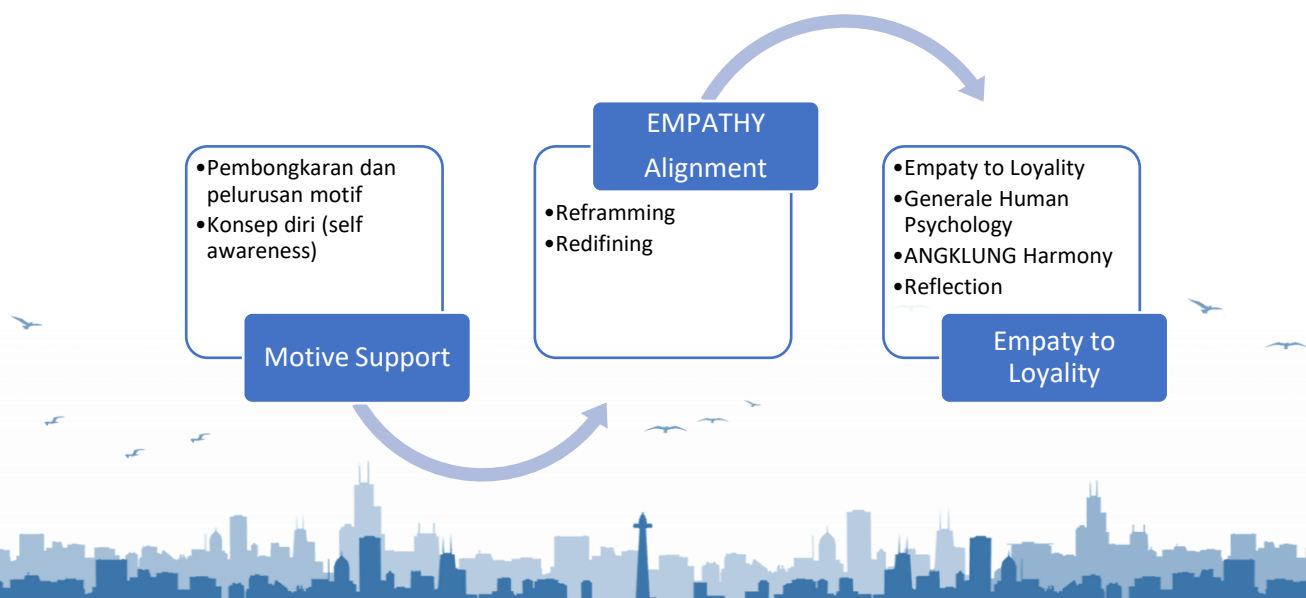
•Pembongkaran dan pelurusan motif
•Konsep diri (self awareness)

Motive Support

EMPATHY Alignment

•Reframming
•Redifining

•Empaty to Loyality
•Generale Human Psychology
•ANGKLUNG Harmony
•Reflection

Empaty to Loyality